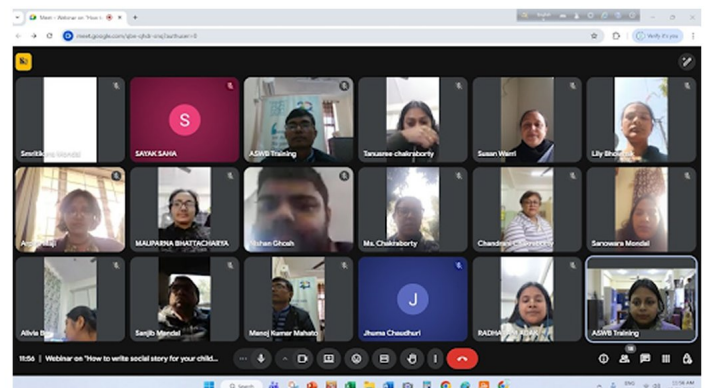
Meet - Webinar on "How t

meet.google.com/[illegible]

Verify it's you

Smritik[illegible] Mondal

S

SAYAK SAHA

ASWB Training

Tanusree chakraborty

Susan Warri

Lily Bh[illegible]

A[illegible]

MALIPARNA BHATTACHARYA

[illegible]shan Ghosh

Ms. Chakraborty

Chandrima C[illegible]

Sanowara Mondal

Alivia B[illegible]

Sanjib Mondal

Manoj Kumar Mahato

J

Jhuma Chaudhuri

RADHA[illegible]

ASWB Training

11:56 | Webinar on "How to write social story for your child...

Search